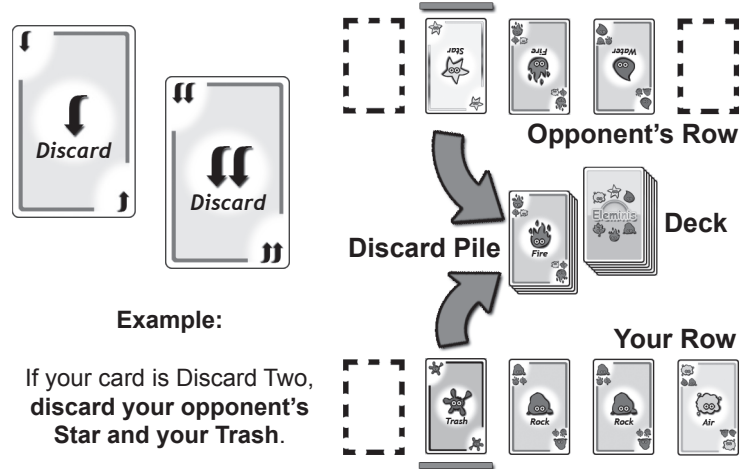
Discard

Discard

Star

Fire

Water

Opponent's Row

Eleminis

Deck

Discard Pile

Fire

Example:

Your Row

If your card is Discard Two, **discard your opponent's Star and your Trash**.

Trash

Rock

Rock

Air